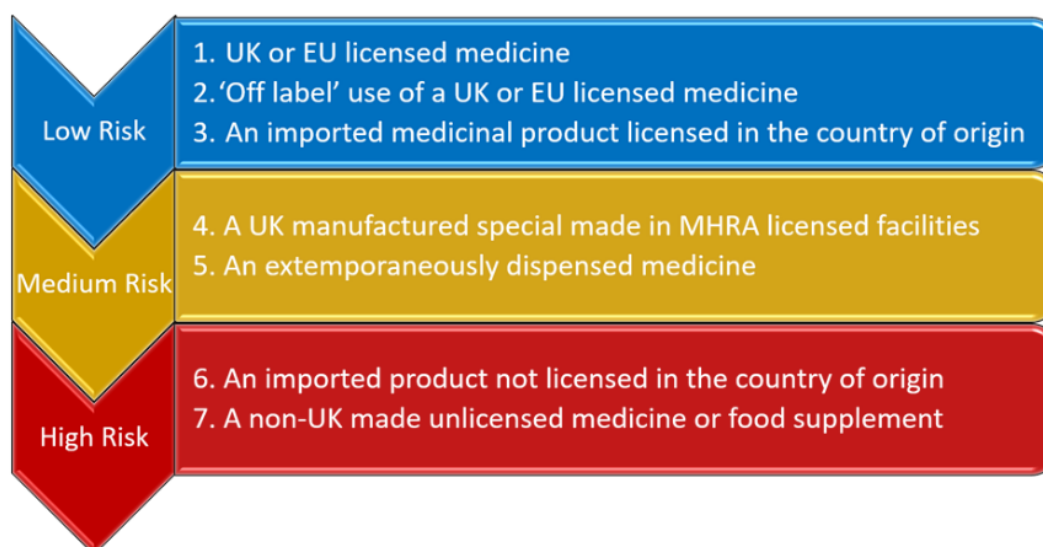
Low Risk

1. UK or EU licensed medicine
2. 'Off label' use of a UK or EU licensed medicine
3. An imported medicinal product licensed in the country of origin

Medium Risk

4. A UK manufactured special made in MHRA licensed facilities
5. An extemporaneously dispensed medicine

High Risk

6. An imported product not licensed in the country of origin
7. A non-UK made unlicensed medicine or food supplement